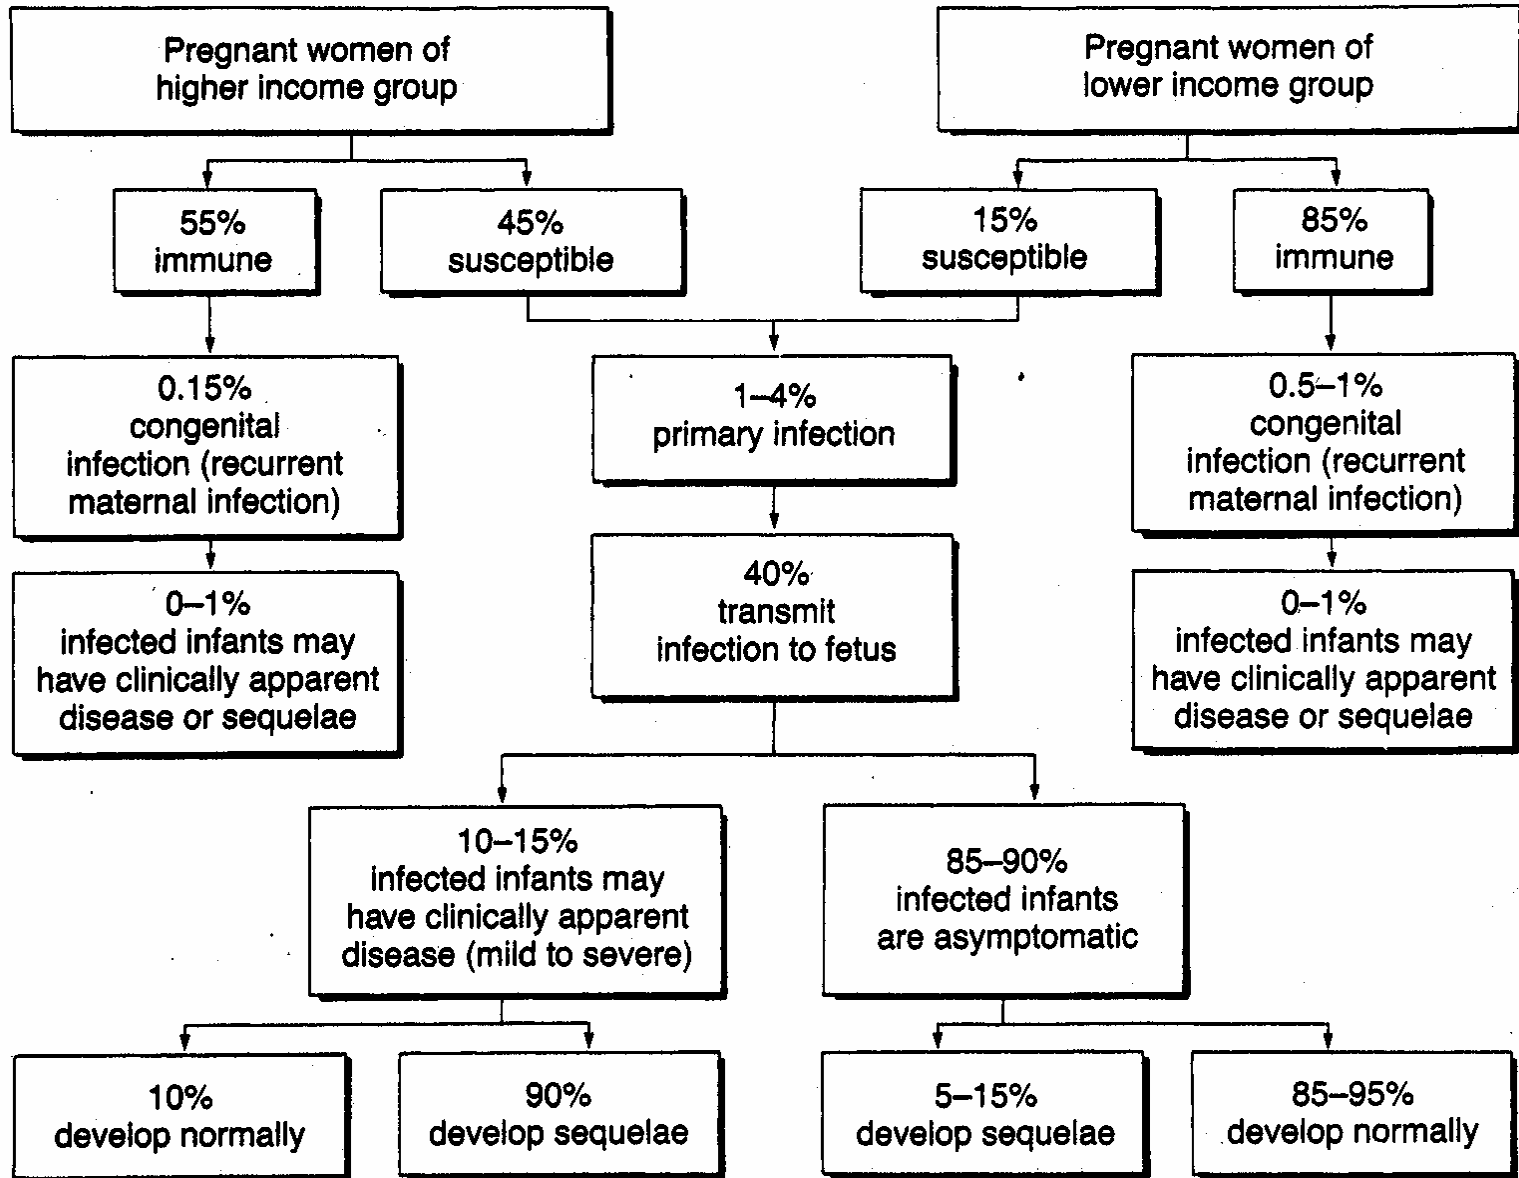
Pregnant women of higher income group

Pregnant women of lower income group

55%
immune

45%
susceptible

15%
susceptible

85%
immune

0.15%
congenital infection (recurrent maternal infection)

1–4%
primary infection

0.5–1%
congenital infection (recurrent maternal infection)

0–1%
infected infants may have clinically apparent disease or sequelae

40%
transmit infection to fetus

0–1%
infected infants may have clinically apparent disease or sequelae

10–15%
infected infants may have clinically apparent disease (mild to severe)

85–90%
infected infants are asymptomatic

10%
develop normally

90%
develop sequelae

5–15%
develop sequelae

85–95%
develop normally